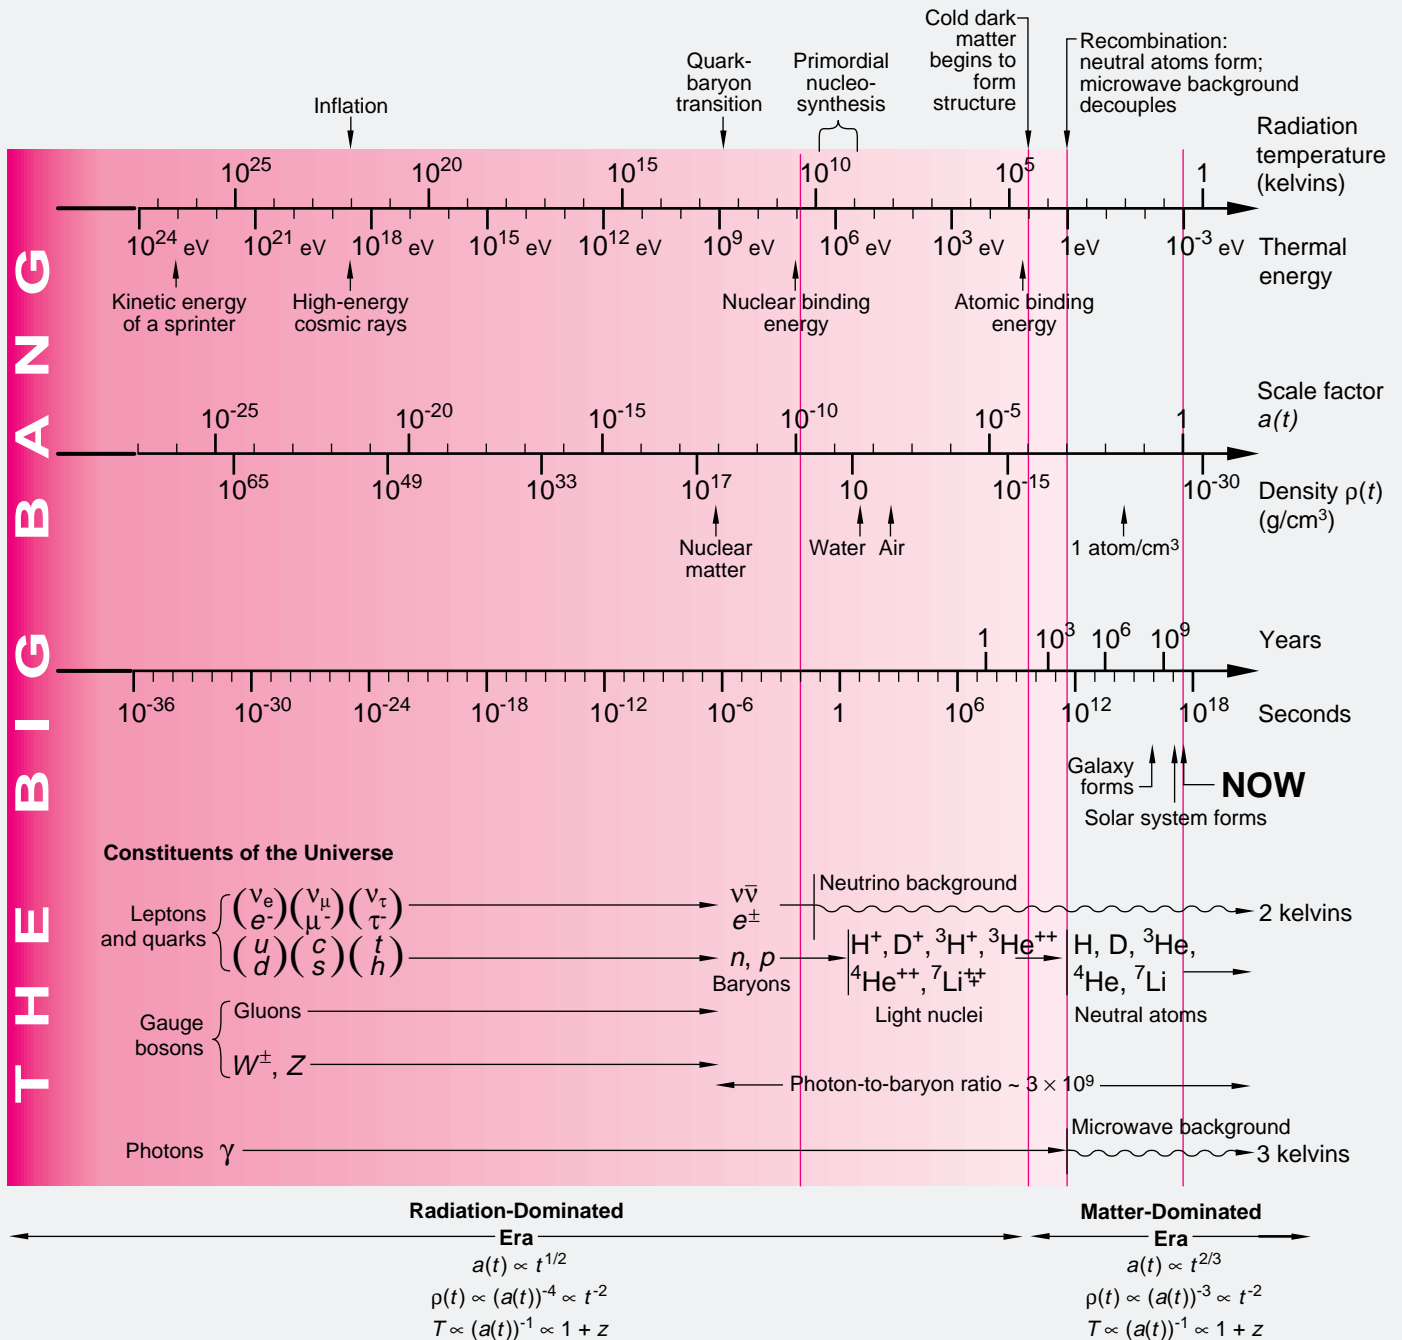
THE BIG BANG

Inflation

Quark-baryon transition

Primordial nucleosynthesis

Cold dark matter begins to form structure

Recombination: neutral atoms form; microwave background decouples

Radiation temperature (kelvins)

$10^{25}$ $10^{20}$ $10^{15}$ $10^{10}$ $10^{5}$ 1

$10^{24}$ eV $10^{21}$ eV $10^{18}$ eV $10^{15}$ eV $10^{12}$ eV $10^{9}$ eV $10^{6}$ eV $10^{3}$ eV 1eV $10^{-3}$ eV

Thermal energy

Kinetic energy of a sprinter

High-energy cosmic rays

Nuclear binding energy

Atomic binding energy

Scale factor $a(t)$

$10^{-25}$ $10^{-20}$ $10^{-15}$ $10^{-10}$ $10^{-5}$ 1

$10^{65}$ $10^{49}$ $10^{33}$ $10^{17}$ 10 $10^{-15}$ $10^{-30}$

Density $\rho(t)$ (g/cm$^3$)

Nuclear matter

Water Air

1 atom/cm$^3$

1 $10^{3}$ $10^{6}$ $10^{9}$

Years

$10^{-36}$ $10^{-30}$ $10^{-24}$ $10^{-18}$ $10^{-12}$ $10^{-6}$ 1 $10^{6}$ $10^{12}$ $10^{18}$

Seconds

Galaxy forms

NOW

Solar system forms

Constituents of the Universe

Leptons and quarks $\begin{pmatrix}\nu_e\\ e^-\end{pmatrix}\begin{pmatrix}\nu_\mu\\ \mu^-\end{pmatrix}\begin{pmatrix}\nu_\tau\\ \tau^-\end{pmatrix}$ $\begin{pmatrix}u\\ d\end{pmatrix}\begin{pmatrix}c\\ s\end{pmatrix}\begin{pmatrix}t\\ h\end{pmatrix}$

$\nu\bar{\nu}$ $e^{\pm}$

Neutrino background

2 kelvins

$n$, $p$ Baryons

$H^+$, $D^+$, $^3H^+$, $^3He^{++}$ $^4He^{++}$, $^7Li^{+++}$

Light nuclei

H, D, $^3$He, $^4$He, $^7$Li

Neutral atoms

Gauge bosons Gluons

$W^{\pm}$, $Z$

Photon-to-baryon ratio ~ $3 \times 10^9$

Microwave background

Photons $\gamma$

3 kelvins

Radiation-Dominated Era

$a(t) \propto t^{1/2}$

$\rho(t) \propto (a(t))^{-4} \propto t^{-2}$

$T \propto (a(t))^{-1} \propto 1 + z$

Matter-Dominated Era

$a(t) \propto t^{2/3}$

$\rho(t) \propto (a(t))^{-3} \propto t^{-2}$

$T \propto (a(t))^{-1} \propto 1 + z$